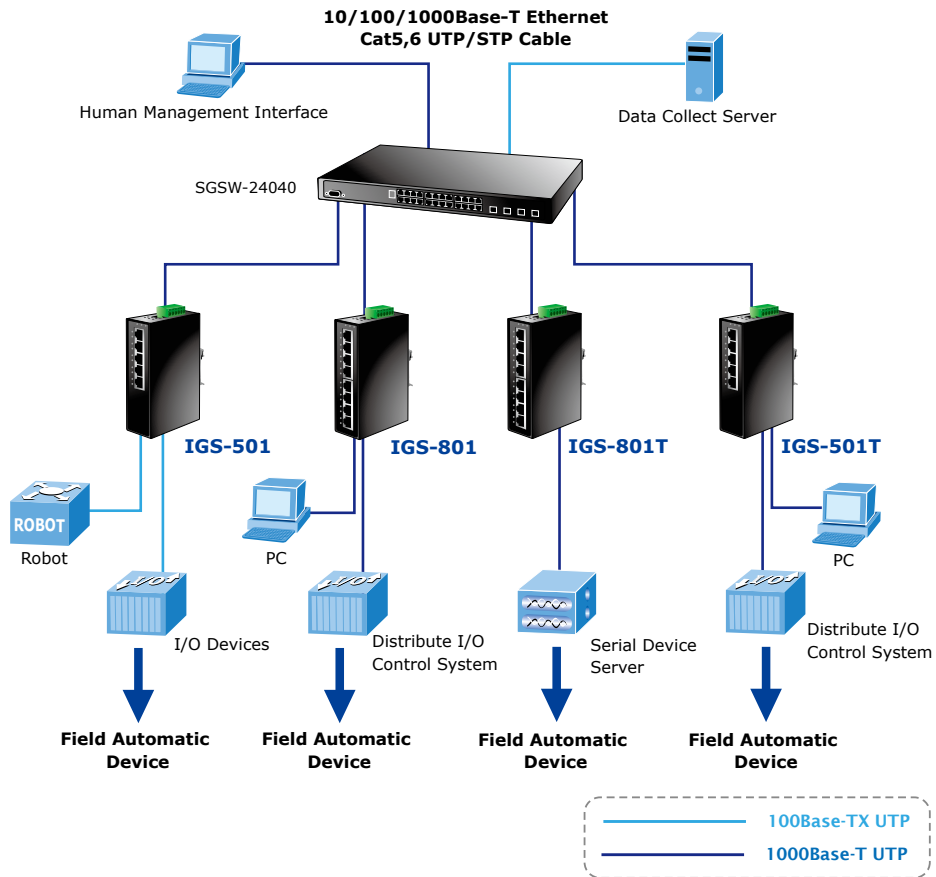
10/100/1000Base-T Ethernet
Cat5,6 UTP/STP Cable

Human Management Interface

Data Collect Server

SGSW-24040

IGS-501

IGS-801

IGS-801T

IGS-501T

ROBOT

Robot

PC

PC

I/O Devices

Distribute I/O Control System

Serial Device Server

Distribute I/O Control System

Field Automatic Device

Field Automatic Device

Field Automatic Device

Field Automatic Device

100Base-TX UTP

1000Base-T UTP